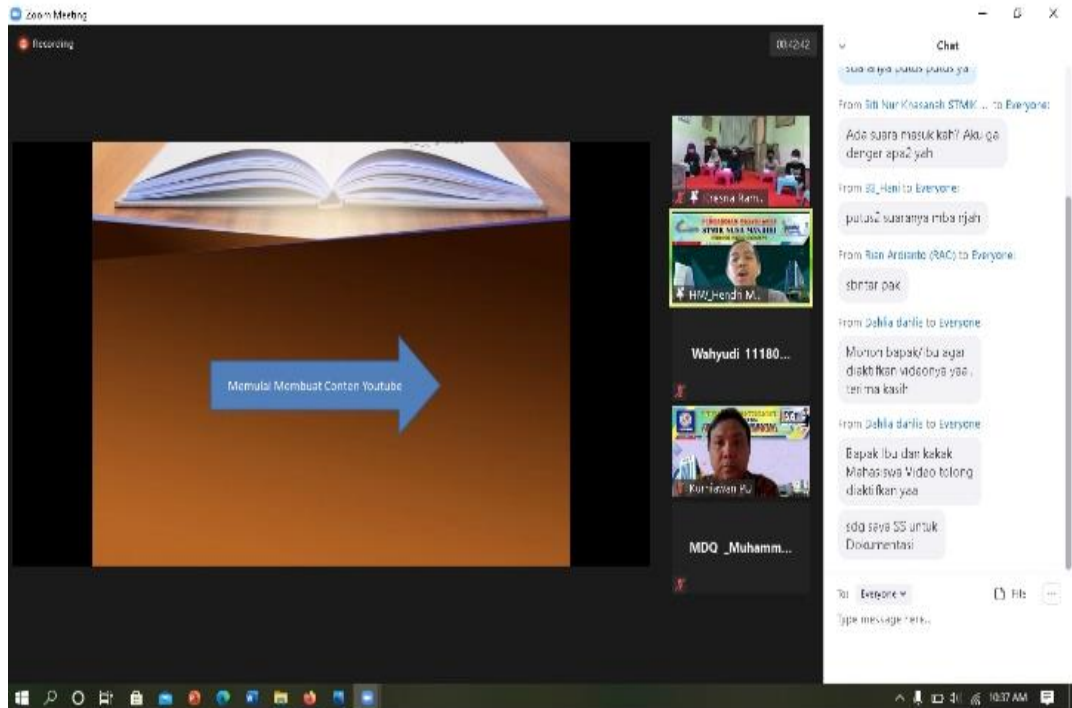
Zoom Meeting

Recording

00:42:42

Memulai Membuat Conten Youtube

Fresna Ram...

STMIK NUSA MANDIRI

HM_Hendri M...

Wahyudi 11180...

Kurniawan PJ

MDQ _Muhamm...

Chat

suaranya putus putus ya

From Siti Nur Khasanah STMIK ... to Everyone:

Ada suara masuk kah? Aku ga denger apa2 yah

From SS_Hani to Everyone:

putus2 suaranya mba rijah

From Rian Ardianto (RAC) to Everyone:

sbntar pak

From Dahlia dahlia to Everyone:

Mohon bapak/ibu agar diaktifkan videonya yaa , terima kasih

From Dahlia dahlia to Everyone:

Bapak ibu dan kakak Mahasiswa Video tolong diaktifkan yaa

sdg saya SS untuk Dokumentasi

To: Everyone

File

Type message here...

10:37 AM